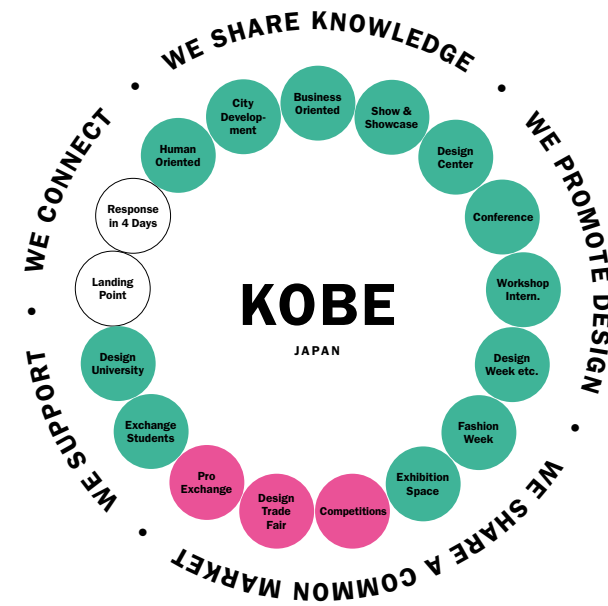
WE SHARE KNOWLEDGE

WE PROMOTE DESIGN

WE SHARE A COMMON MARKET

WE SUPPORT

WE CONNECT

Business Oriented

Show & Showcase

Design Center

Conference

Workshop Intern.

Design Week etc.

Fashion Week

Exhibition Space

Competitions

Design Trade Fair

Pro Exchange

Exchange Students

Design University

Landing Point

Response in 4 Days

Human Oriented

City Development

KOBE

JAPAN